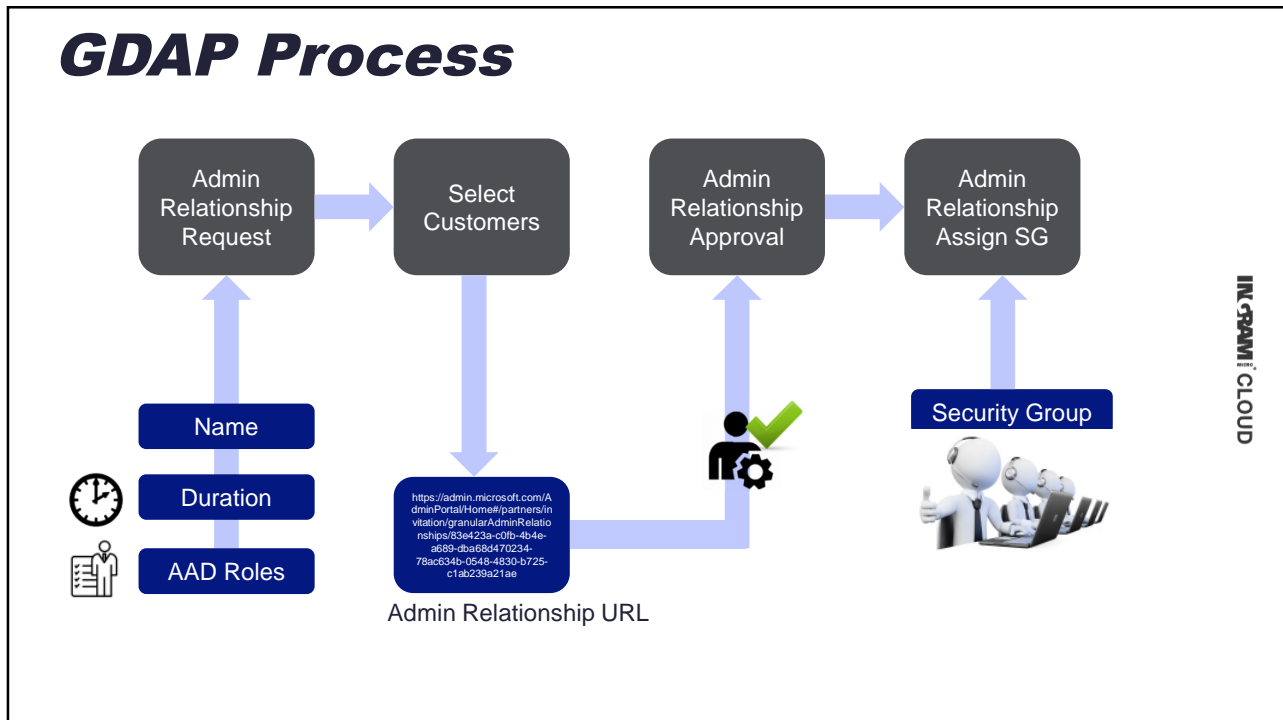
GDAP Process

Admin Relationship Request

Select Customers

Admin Relationship Approval

Admin Relationship Assign SG

Name

Duration

AAD Roles

https://admin.microsoft.com/AdminPortal/Home#/partners/invitation/granularAdminRelationships/83e423a-c0fb-4b4e-a689-dba68d470234-78ac634b-0548-4830-b725-c1ab239a21ae

Admin Relationship URL

Security Group

INGRAM MICRO CLOUD